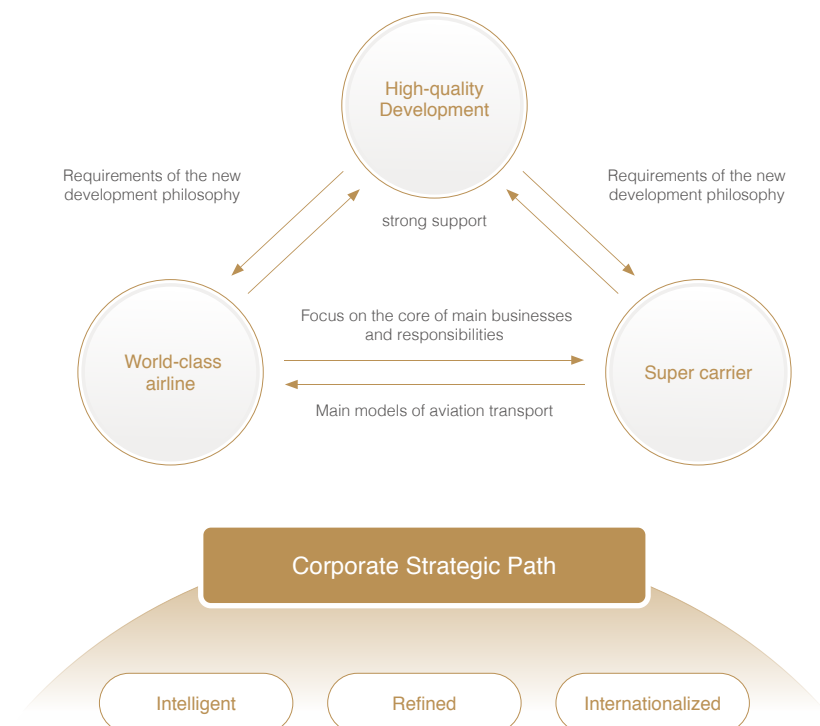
High-quality Development

Requirements of the new development philosophy

strong support

Requirements of the new development philosophy

Focus on the core of main businesses and responsibilities

World-class airline

Super carrier

Main models of aviation transport

Corporate Strategic Path

Intelligent

Refined

Internationalized